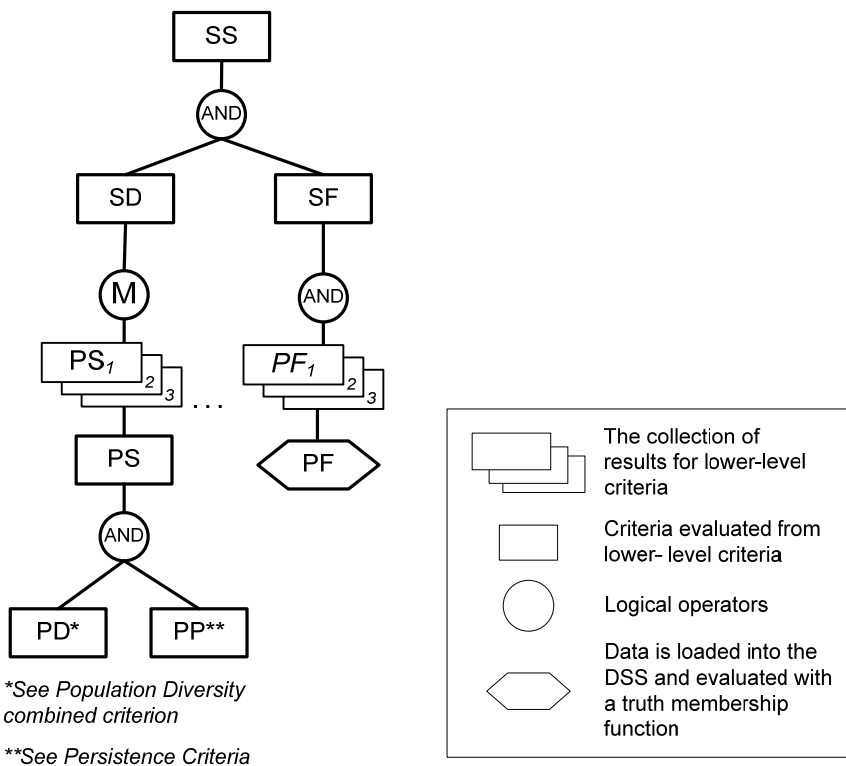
SS

AND

SD

SF

M

AND

$PS_1$ 2 3

. . .

$PF_1$ 2 3

PS

PF

AND

PD*

PP**

*See Population Diversity combined criterion

**See Persistence Criteria

The collection of results for lower-level criteria

Criteria evaluated from lower- level criteria

Logical operators

Data is loaded into the DSS and evaluated with a truth membership function